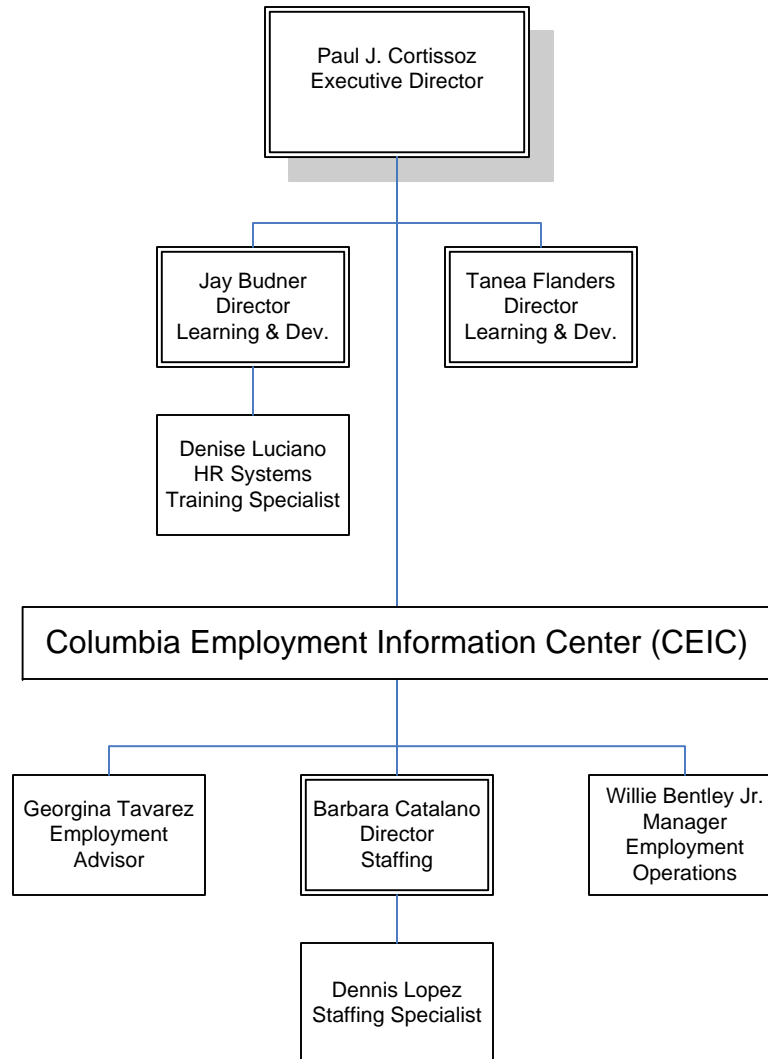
Paul J. Cortissoz
Executive Director

Jay Budner
Director
Learning & Dev.

Tanea Flanders
Director
Learning & Dev.

Denise Luciano
HR Systems
Training Specialist

Columbia Employment Information Center (CEIC)

Georgina Tavarez
Employment
Advisor

Barbara Catalano
Director
Staffing

Willie Bentley Jr.
Manager
Employment
Operations

Dennis Lopez
Staffing Specialist